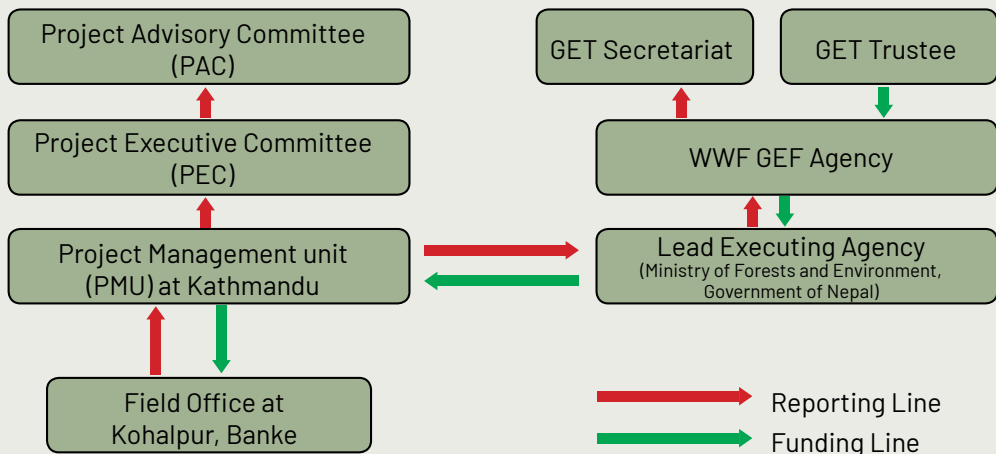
Project Advisory Committee (PAC)

Project Executive Committee (PEC)

Project Management unit (PMU) at Kathmandu

Field Office at Kohalpur, Banke

GET Secretariat

GET Trustee

WWF GEF Agency

Lead Executing Agency (Ministry of Forests and Environment, Government of Nepal)

Reporting Line

Funding Line